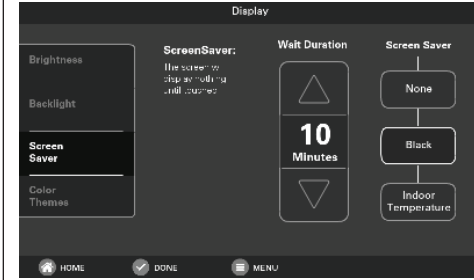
Display

Brightness

Backlight

Screen Saver

Color Themes

ScreenSaver:

The screen will display nothing until touched

Wait Duration

10
Minutes

Screen Saver

None

Black

Indoor Temperature

HOME

DONE

MENU